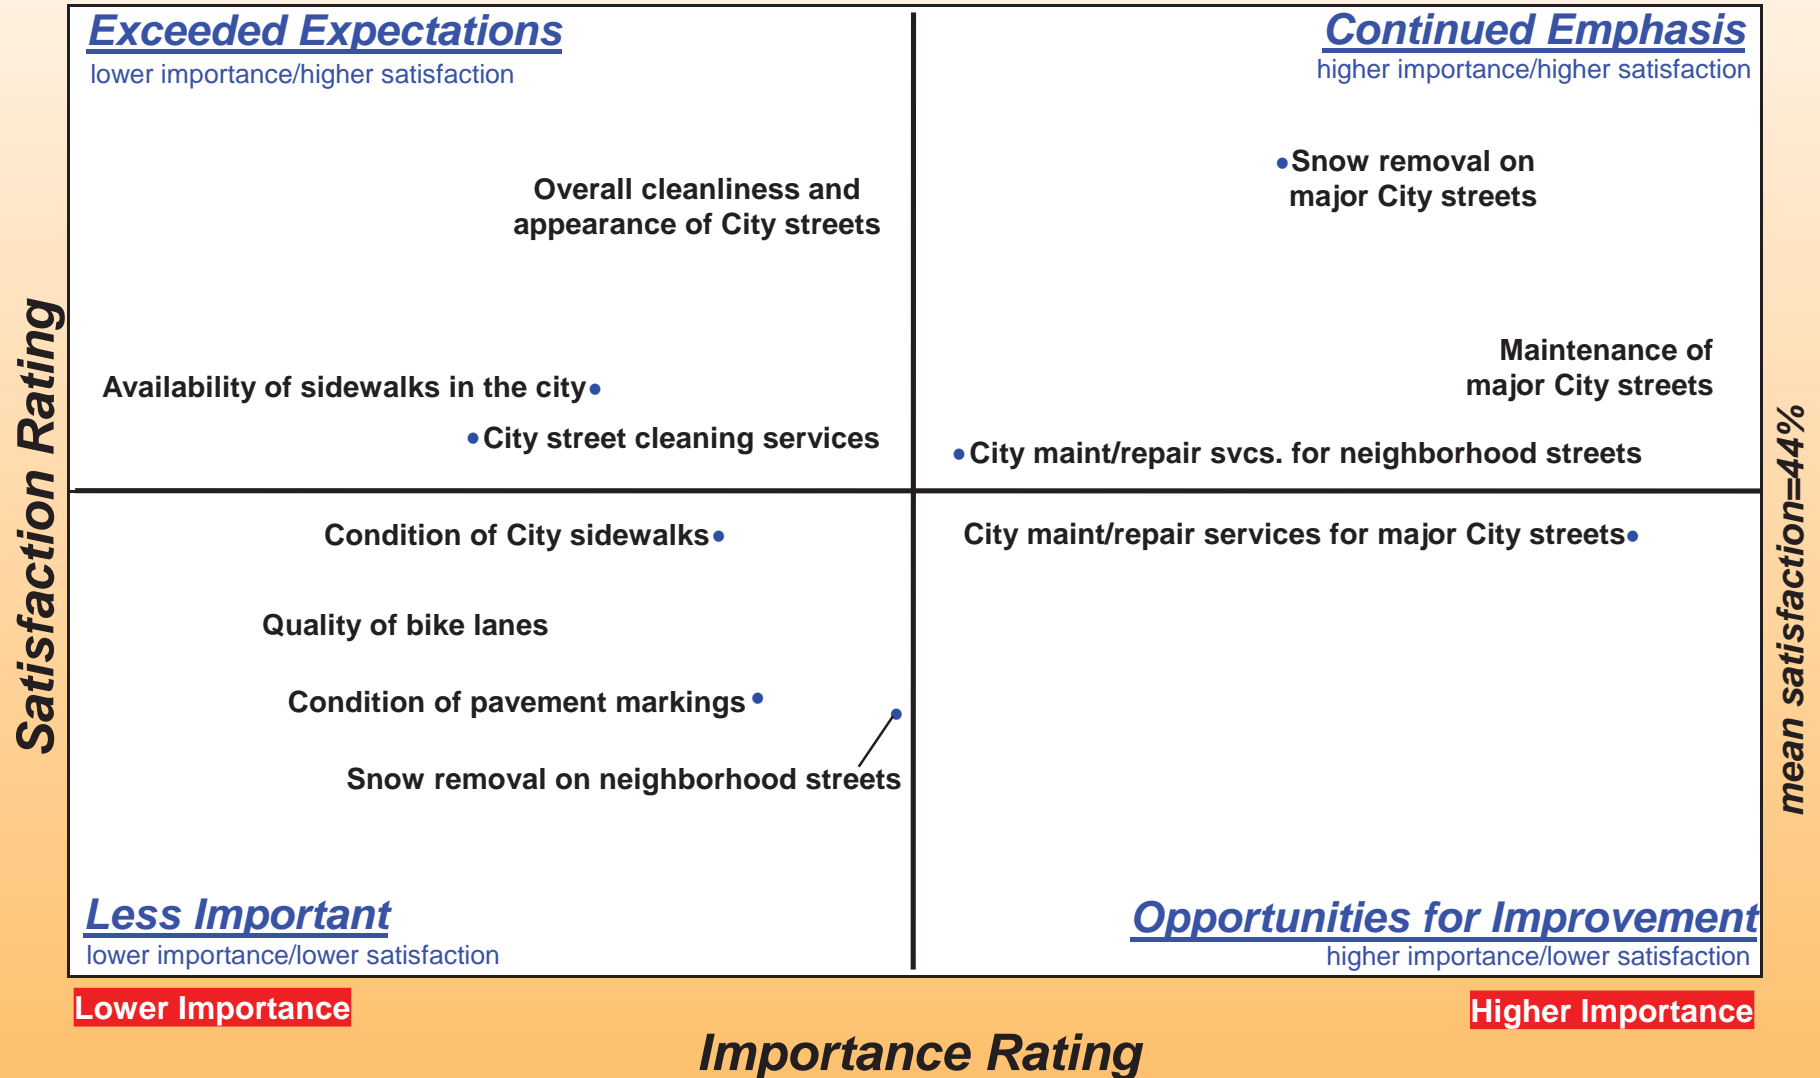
Exceeded Expectations
lower importance/higher satisfaction

Continued Emphasis
higher importance/higher satisfaction

Overall cleanliness and appearance of City streets

Snow removal on major City streets

Availability of sidewalks in the city

City street cleaning services

Maintenance of major City streets

City maint/repair svcs. for neighborhood streets

Condition of City sidewalks

City maint/repair services for major City streets

Quality of bike lanes

Condition of pavement markings

Snow removal on neighborhood streets

Less Important
lower importance/lower satisfaction

Opportunities for Improvement
higher importance/lower satisfaction

Satisfaction Rating

mean satisfaction=44%

Lower Importance

Higher Importance

Importance Rating